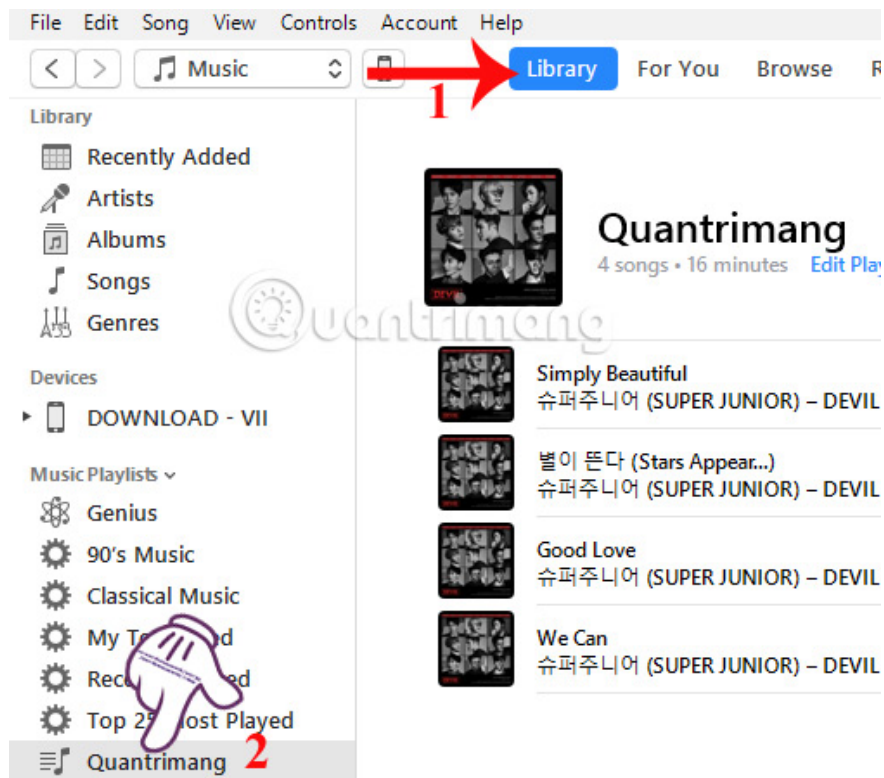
File Edit Song View Controls Account Help

Music

1

Library For You Browse R

Library
Recently Added
Artists
Albums
Songs
Genres

Devices
DOWNLOAD - VII

Music Playlists
Genius
90's Music
Classical Music
My T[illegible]d
Rec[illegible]d
Top 25 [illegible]ost Played
Quantrimang

2

Quantrimang
4 songs • 16 minutes Edit Play

Quantrimang

Simply Beautiful
슈퍼주니어 (SUPER JUNIOR) – DEVIL

별이 뜬다 (Stars Appear...)
슈퍼주니어 (SUPER JUNIOR) – DEVIL

Good Love
슈퍼주니어 (SUPER JUNIOR) – DEVIL

We Can
슈퍼주니어 (SUPER JUNIOR) – DEVIL